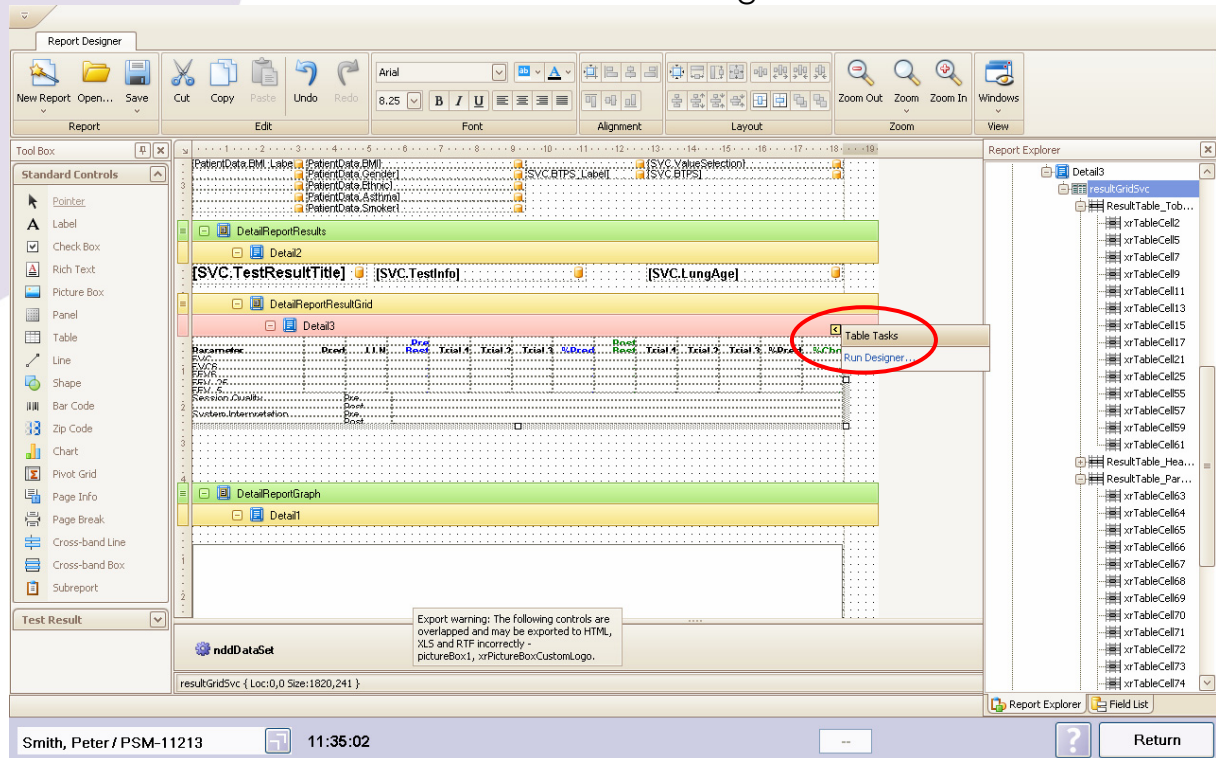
Report Designer

New Report Open... Save
Report

Cut Copy Paste Undo Redo
Edit

Arial
8.25
B I U
Font

Alignment

Layout

Zoom Out Zoom Zoom In
Zoom

Windows
View

Tool Box

Standard Controls

Pointer
Label
Check Box
Rich Text
Picture Box
Panel
Table
Line
Shape
Bar Code
Zip Code
Chart
Pivot Grid
Page Info
Page Break
Cross-band Line
Cross-band Box
Subreport

Test Result

[PatientData.BMI_Label] [PatientData.BMI]
[PatientData.Gender] [SVC.BTPS_Label] [SVC.BTPS]
[PatientData.Ethnic]
[PatientData.Asthma]
[PatientData.Smoker]
[SVC.ValueSelection]

DetailReportResults
Detail2
[SVC.TestResultTitle] [SVC.TestInfo] [SVC.LungAge]

DetailReportResultGrid
Detail3

Parameter Pred LLN Pre Best Trial 1 Trial 2 Trial 3 %Pred Post Best Trial 1 Trial 2 Trial 3 %Pred %Chg
FVC
FVC6
FEV1
FEV.25
FEV.5
Session Quality Pre Post
System Interpretation Pre Post

Table Tasks
Run Designer...

DetailReportGraph
Detail1

Export warning: The following controls are overlapped and may be exported to HTML, XLS and RTF incorrectly - pictureBox1, xrPictureBoxCustomLogo.

nddDataSet

resultGridSvc { Loc:0,0 Size:1820,241 }

Report Explorer

Detail3
resultGridSvc
ResultTable_Tob...
xrTableCell2
xrTableCell5
xrTableCell7
xrTableCell9
xrTableCell11
xrTableCell13
xrTableCell15
xrTableCell17
xrTableCell21
xrTableCell25
xrTableCell55
xrTableCell57
xrTableCell59
xrTableCell61
ResultTable_Hea...
ResultTable_Par...
xrTableCell63
xrTableCell64
xrTableCell65
xrTableCell66
xrTableCell67
xrTableCell68
xrTableCell69
xrTableCell70
xrTableCell71
xrTableCell72
xrTableCell73
xrTableCell74

Report Explorer Field List

Smith, Peter / PSM-11213 11:35:02 -- Return